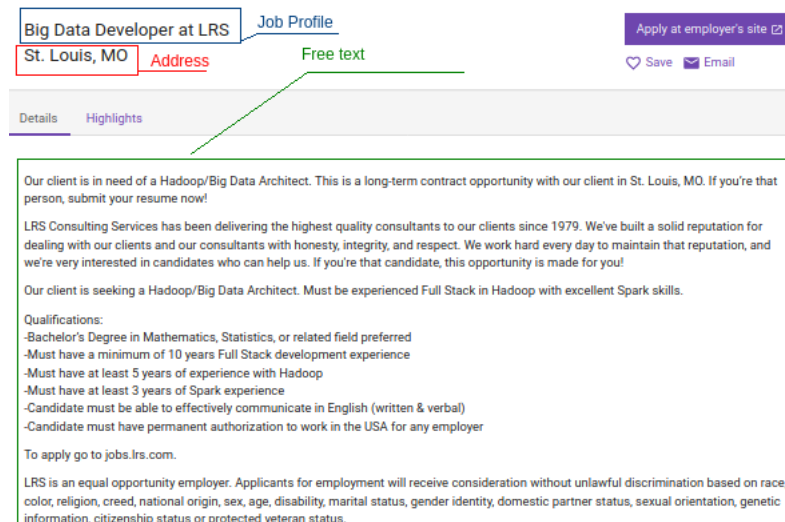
Big Data Developer at LRS
Job Profile
St. Louis, MO
Address
Free text
Apply at employer's site
Save
Email
Details
Highlights

Our client is in need of a Hadoop/Big Data Architect. This is a long-term contract opportunity with our client in St. Louis, MO. If you're that person, submit your resume now!

LRS Consulting Services has been delivering the highest quality consultants to our clients since 1979. We've built a solid reputation for dealing with our clients and our consultants with honesty, integrity, and respect. We work hard every day to maintain that reputation, and we're very interested in candidates who can help us. If you're that candidate, this opportunity is made for you!

Our client is seeking a Hadoop/Big Data Architect. Must be experienced Full Stack in Hadoop with excellent Spark skills.

Qualifications:
-Bachelor's Degree in Mathematics, Statistics, or related field preferred
-Must have a minimum of 10 years Full Stack development experience
-Must have at least 5 years of experience with Hadoop
-Must have at least 3 years of Spark experience
-Candidate must be able to effectively communicate in English (written & verbal)
-Candidate must have permanent authorization to work in the USA for any employer

To apply go to jobs.lrs.com.

LRS is an equal opportunity employer. Applicants for employment will receive consideration without unlawful discrimination based on race color, religion, creed, national origin, sex, age, disability, marital status, gender identity, domestic partner status, sexual orientation, genetic information, citizenship status or protected veteran status.